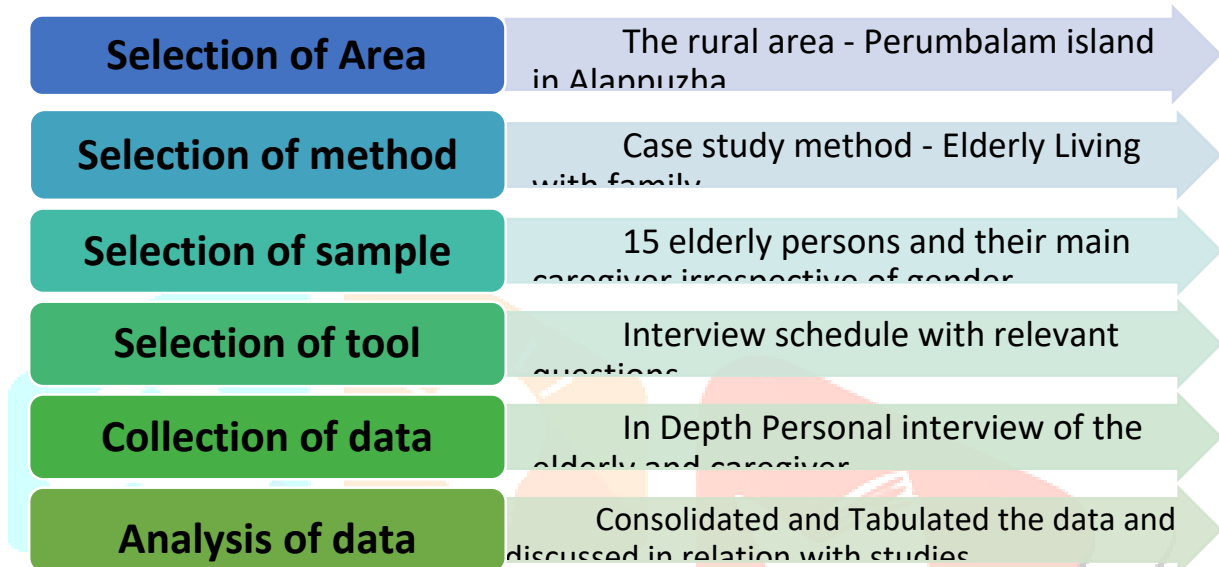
Selection of Area

The rural area - Perumbalam island in Alappuzha

Selection of method

Case study method - Elderly Living with family

Selection of sample

15 elderly persons and their main caregiver irrespective of gender

Selection of tool

Interview schedule with relevant questions

Collection of data

In Depth Personal interview of the elderly and caregiver

Analysis of data

Consolidated and Tabulated the data and discussed in relation with studies